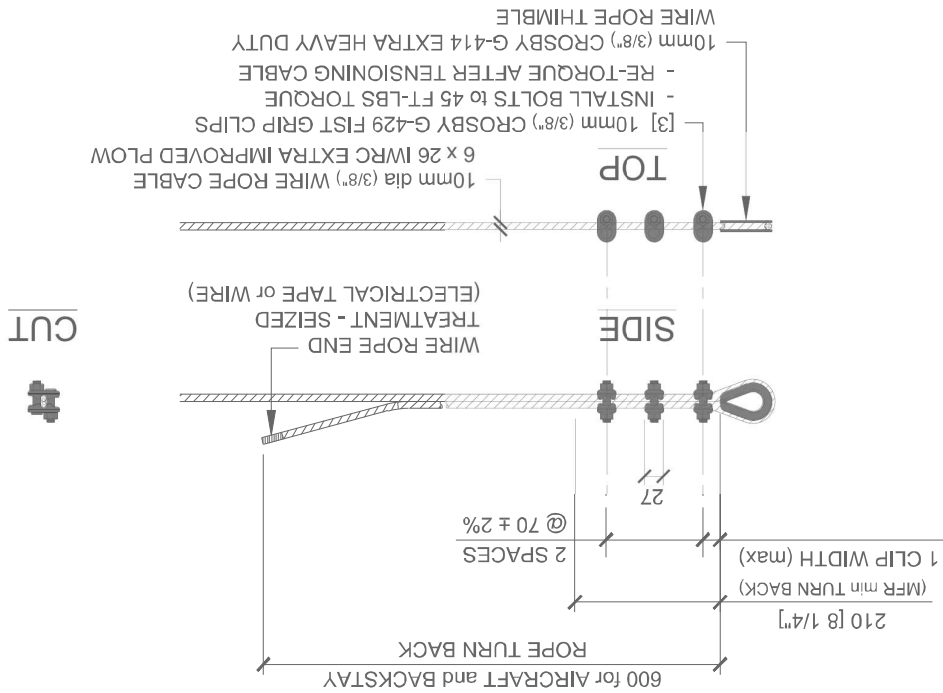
10mm (3/8") CROSBY G-414 EXTRA HEAVY DUTY WIRE ROPE THIMBLE

[3] 10mm (3/8") CROSBY G-429 FIST GRIP CLIPS
- INSTALL BOLTS to 45 FT-LBS TORQUE
- RE-TORQUE AFTER TENSIONING CABLE

10mm dia (3/8") WIRE ROPE CABLE
6 x 26 IWRC EXTRA IMPROVED PLOW

TOP

SIDE

WIRE ROPE END
TREATMENT - SEIZED
(ELECTRICAL TAPE or WIRE)

CUT

27

2 SPACES
@ 70 ± 2%

1 CLIP WIDTH (max)

210 [8 1/4"]
(MFR min TURN BACK)

600 for AIRCRAFT and BACKSTAY
ROPE TURN BACK